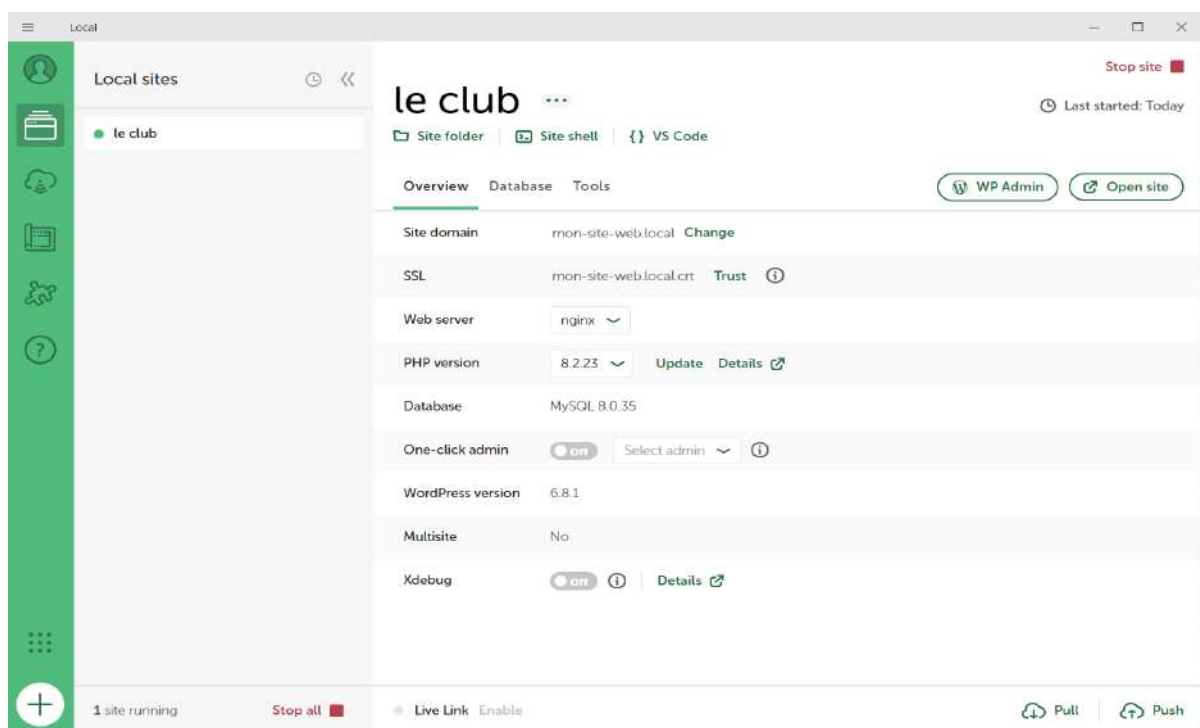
Local

Local sites

le club

le club ···

Stop site

Last started: Today

Site folder | Site shell | {} VS Code

Overview Database Tools

WP Admin

Open site

| | |
|---|---|
| Site domain | mon-site-web.local Change |
| SSL | mon-site-web.local.crt Trust |
| Web server | nginx |
| PHP version | 8.2.23 Update Details |
| Database | MySQL 8.0.35 |
| One-click admin | off Select admin |
| WordPress version | 6.8.1 |
| Multisite | No |
| Xdebug | off Details |

1 site running Stop all

Live Link Enable

Pull Push